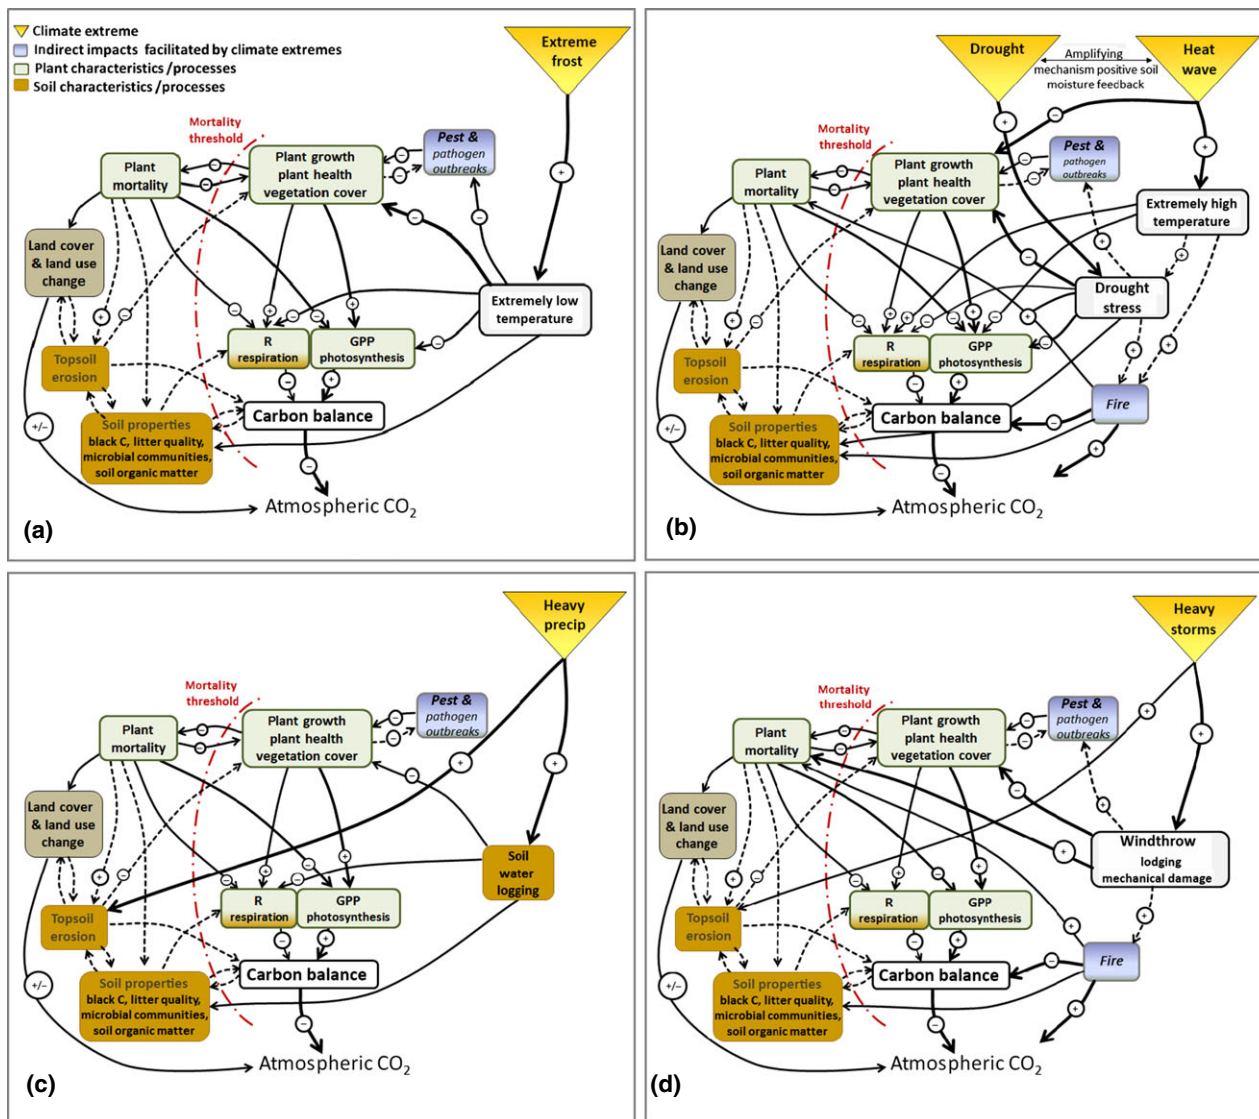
Climate extreme
Indirect impacts facilitated by climate extremes
Plant characteristics /processes
Soil characteristics /processes

Extreme frost
Mortality threshold
Plant mortality
Plant growth plant health vegetation cover
Pest & pathogen outbreaks
Land cover & land use change
Extremely low temperature
R respiration
GPP photosynthesis
Topsoil erosion
Carbon balance
Soil properties black C, litter quality, microbial communities, soil organic matter
+/–
Atmospheric $CO_2$
(a)

Drought
Amplifying mechanism positive soil moisture feedback
Heat wave
Mortality threshold
Plant mortality
Plant growth plant health vegetation cover
Pest & pathogen outbreaks
Extremely high temperature
Land cover & land use change
Drought stress
R respiration
GPP photosynthesis
Topsoil erosion
Fire
Carbon balance
Soil properties black C, litter quality, microbial communities, soil organic matter
+/–
Atmospheric $CO_2$
(b)

Heavy precip
Mortality threshold
Plant mortality
Plant growth plant health vegetation cover
Pest & pathogen outbreaks
Land cover & land use change
Soil water logging
R respiration
GPP photosynthesis
Topsoil erosion
Carbon balance
Soil properties black C, litter quality, microbial communities, soil organic matter
+/–
Atmospheric $CO_2$
(c)

Heavy storms
Mortality threshold
Plant mortality
Plant growth plant health vegetation cover
Pest & pathogen outbreaks
Land cover & land use change
Windthrow lodging mechanical damage
R respiration
GPP photosynthesis
Topsoil erosion
Fire
Carbon balance
Soil properties black C, litter quality, microbial communities, soil organic matter
+/–
Atmospheric $CO_2$
(d)